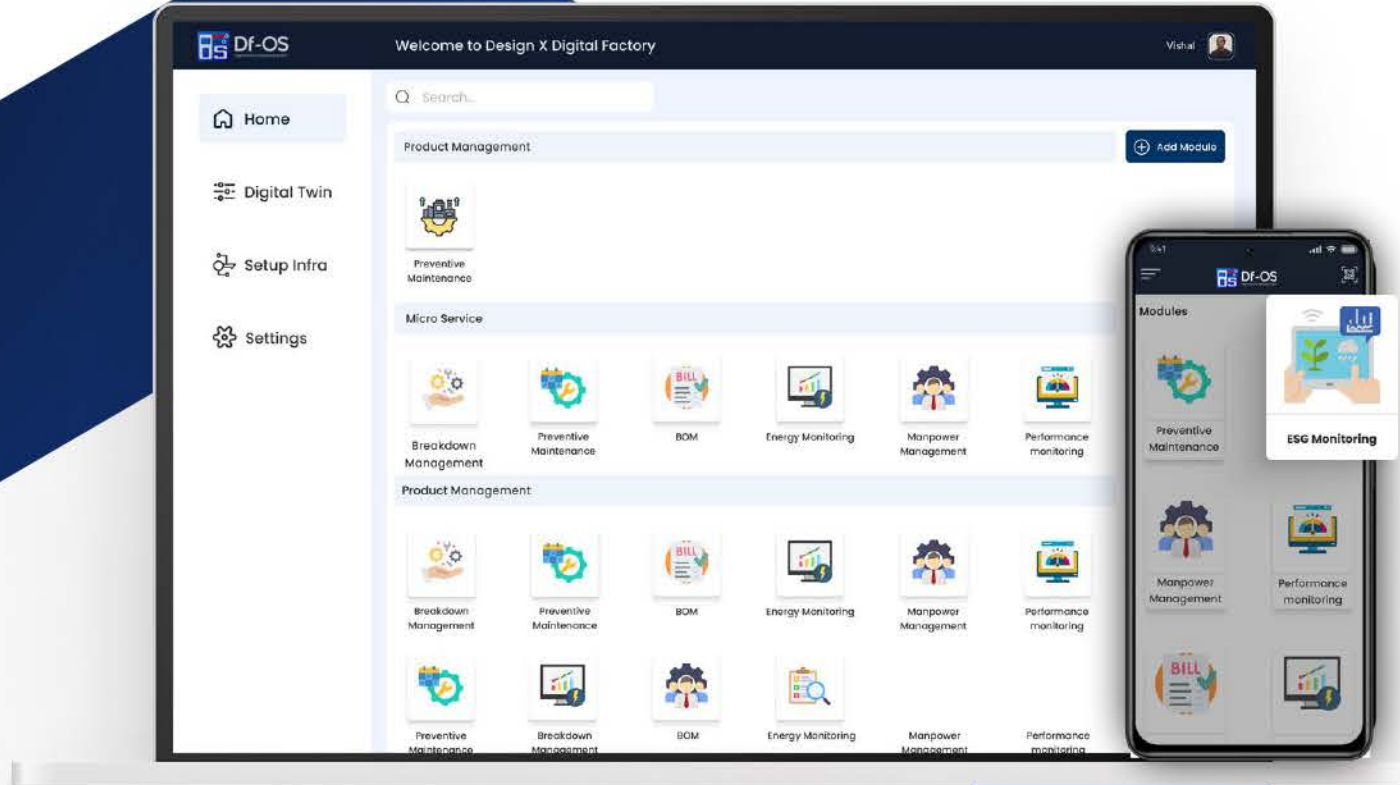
Df-OS

Welcome to Design X Digital Factory

Vishal

Home

Digital Twin

Setup Infra

Settings

Search...

Product Management

Add Module

Preventive Maintenance

Micro Service

Breakdown Management

Preventive Maintenance

BILL

BOM

Energy Monitoring

Manpower Management

Performance monitoring

Product Management

Breakdown Management

Preventive Maintenance

BILL

BOM

Energy Monitoring

Manpower Management

Performance monitoring

Preventive Maintenance

Breakdown Management

BOM

Energy Monitoring

Manpower Management

Performance monitoring

9:41

Df-OS

Modules

Preventive Maintenance

ESG Monitoring

Manpower Management

Performance monitoring

BILL